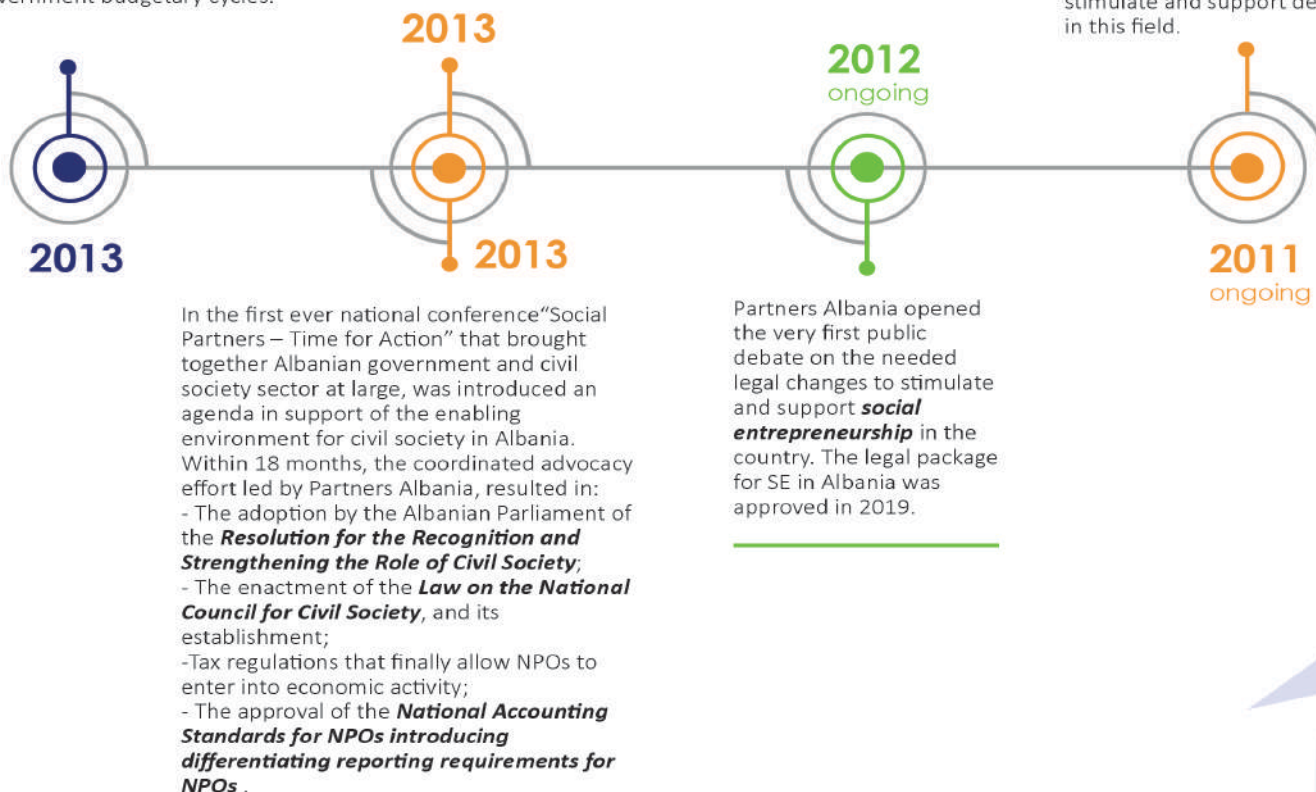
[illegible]vernment budgetary cycles.

2013

2013

2012
ongoing

stimulate and support de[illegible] in this field.

2013

2013

2011
ongoing

In the first ever national conference"Social Partners – Time for Action" that brought together Albanian government and civil society sector at large, was introduced an agenda in support of the enabling environment for civil society in Albania. Within 18 months, the coordinated advocacy effort led by Partners Albania, resulted in:
- The adoption by the Albanian Parliament of the ***Resolution for the Recognition and Strengthening the Role of Civil Society***;
- The enactment of the ***Law on the National Council for Civil Society***, and its establishment;
-Tax regulations that finally allow NPOs to enter into economic activity;
- The approval of the ***National Accounting Standards for NPOs introducing differentiating reporting requirements for NPOs*** .

Partners Albania opened the very first public debate on the needed legal changes to stimulate and support ***social entrepreneurship*** in the country. The legal package for SE in Albania was approved in 2019.